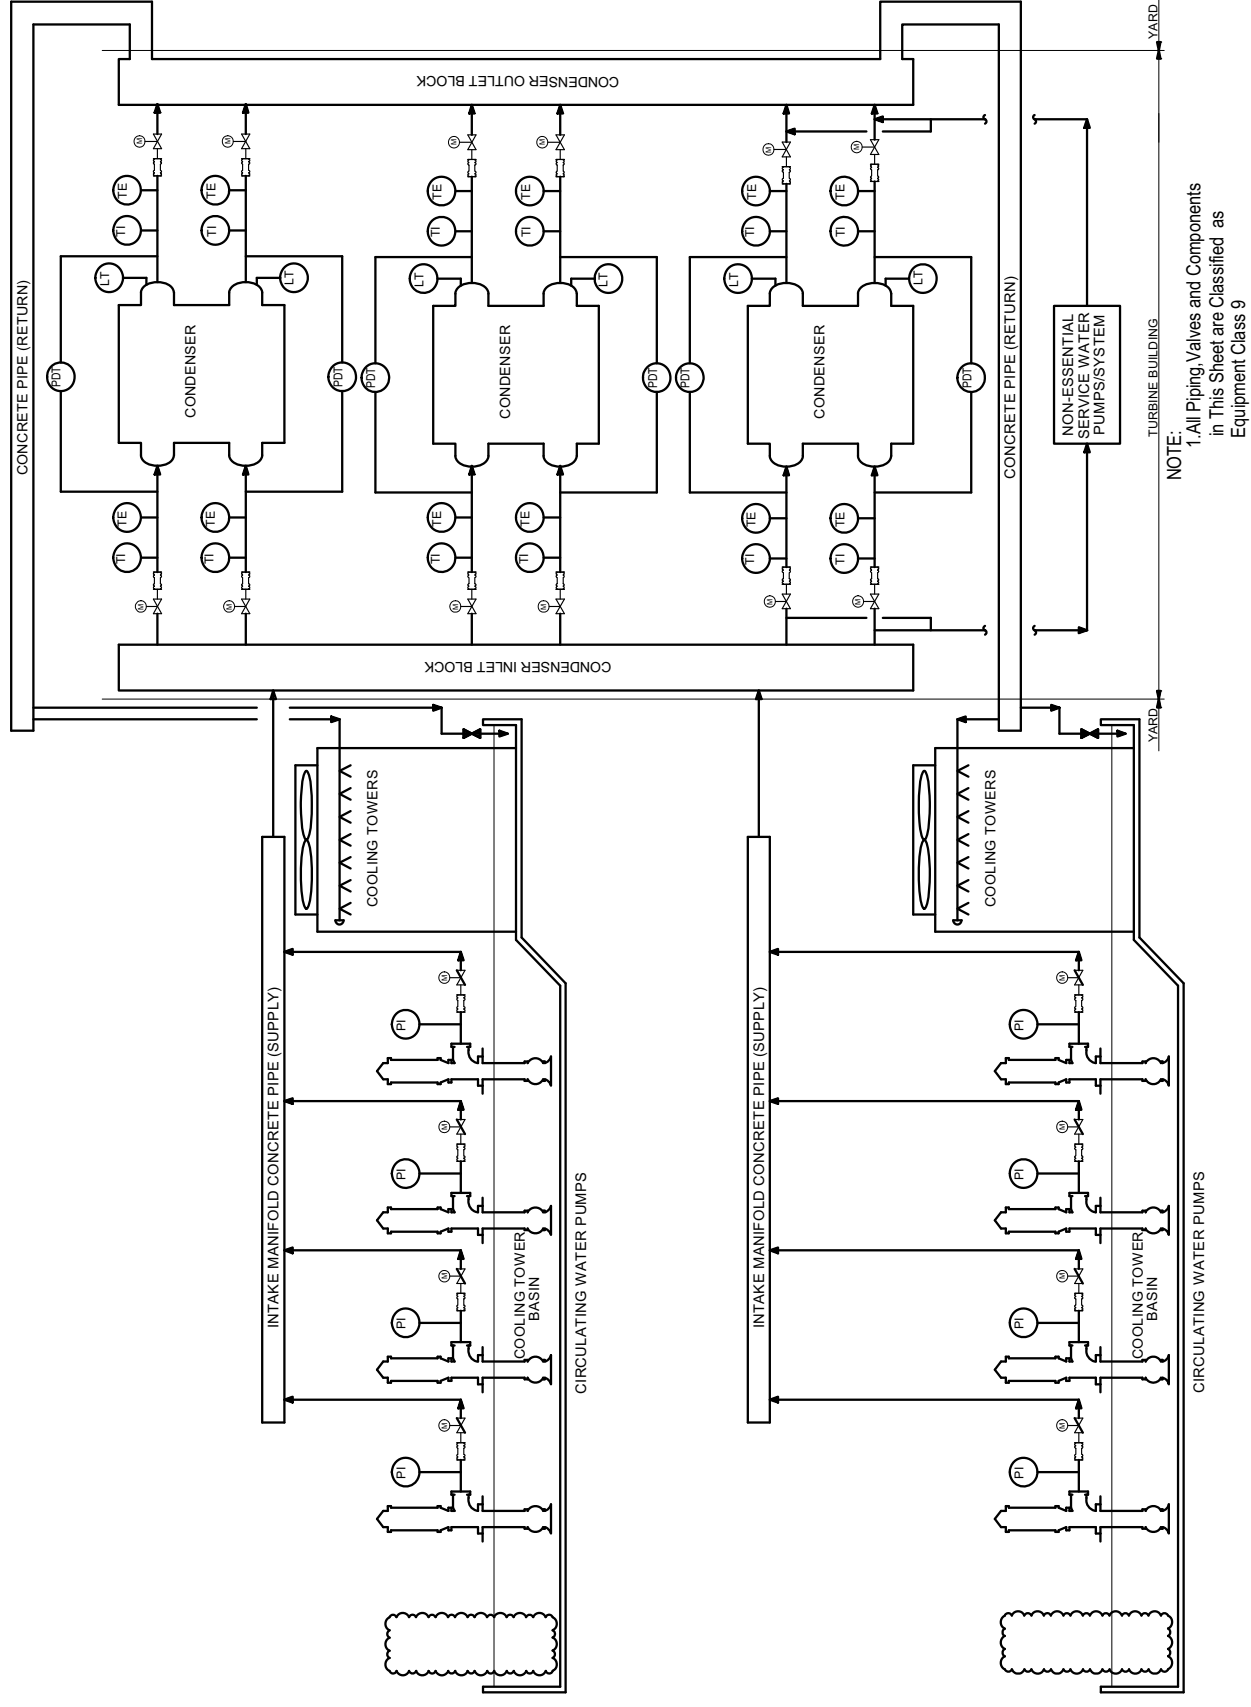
CONCRETE PIPE (RETURN)

CONDENSER OUTLET BLOCK

M
M
M
M
M
M

TE
TE
TE
TE
TE
TE

TI
TI
TI
TI
TI
TI

LT
LT
LT
LT
LT
LT

PDT
PDT
PDT
PDT
PDT
PDT

CONDENSER
CONDENSER
CONDENSER

TE
TE
TE
TE
TE
TE

TI
TI
TI
TI
TI
TI

M
M
M
M
M
M

CONDENSER INLET BLOCK

CONCRETE PIPE (RETURN)

NON-ESSENTIAL SERVICE WATER PUMPS/SYSTEM

YARD
TURBINE BUILDING
YARD

NOTE:
1.All Piping,Valves and Components in This Sheet are Classified as Equipment Class 9

COOLING TOWERS
COOLING TOWERS

INTAKE MANIFOLD CONCRETE PIPE (SUPPLY)
INTAKE MANIFOLD CONCRETE PIPE (SUPPLY)

M
M
M
M
M
M
M
M

PI
PI
PI
PI
PI
PI
PI
PI

COOLING TOWER BASIN
COOLING TOWER BASIN

CIRCULATING WATER PUMPS
CIRCULATING WATER PUMPS